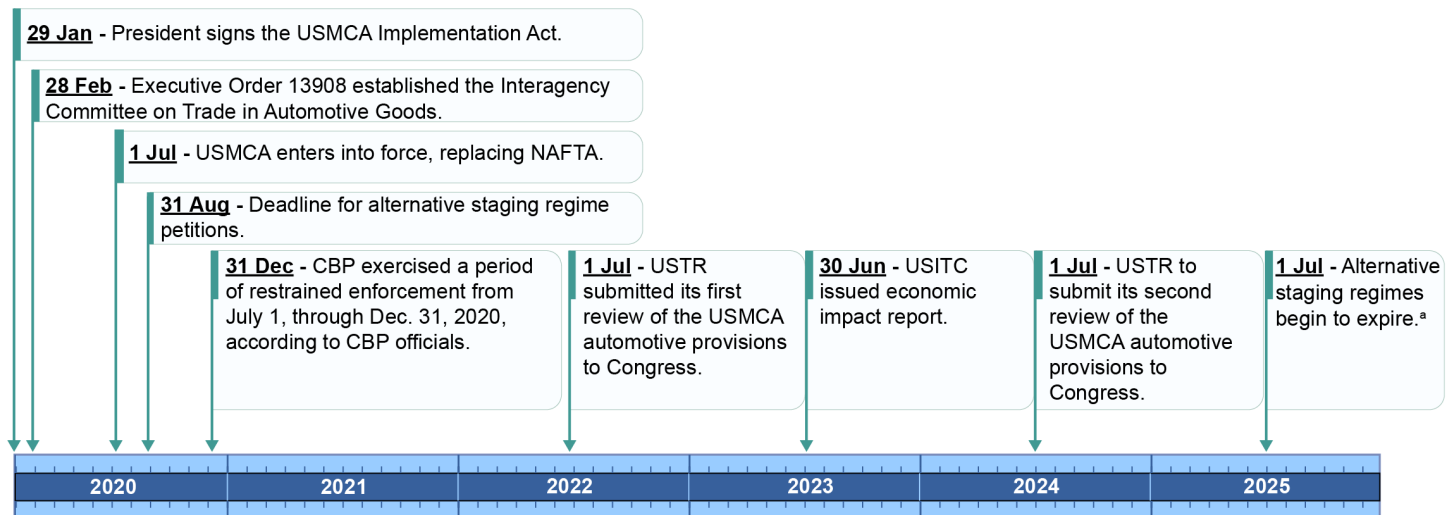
29 Jan - President signs the USMCA Implementation Act.

28 Feb - Executive Order 13908 established the Interagency Committee on Trade in Automotive Goods.

1 Jul - USMCA enters into force, replacing NAFTA.

31 Aug - Deadline for alternative staging regime petitions.

31 Dec - CBP exercised a period of restrained enforcement from July 1, through Dec. 31, 2020, according to CBP officials.

1 Jul - USTR submitted its first review of the USMCA automotive provisions to Congress.

30 Jun - USITC issued economic impact report.

1 Jul - USTR to submit its second review of the USMCA automotive provisions to Congress.

1 Jul - Alternative staging regimes begin to expire.$^{a}$

2020 2021 2022 2023 2024 2025